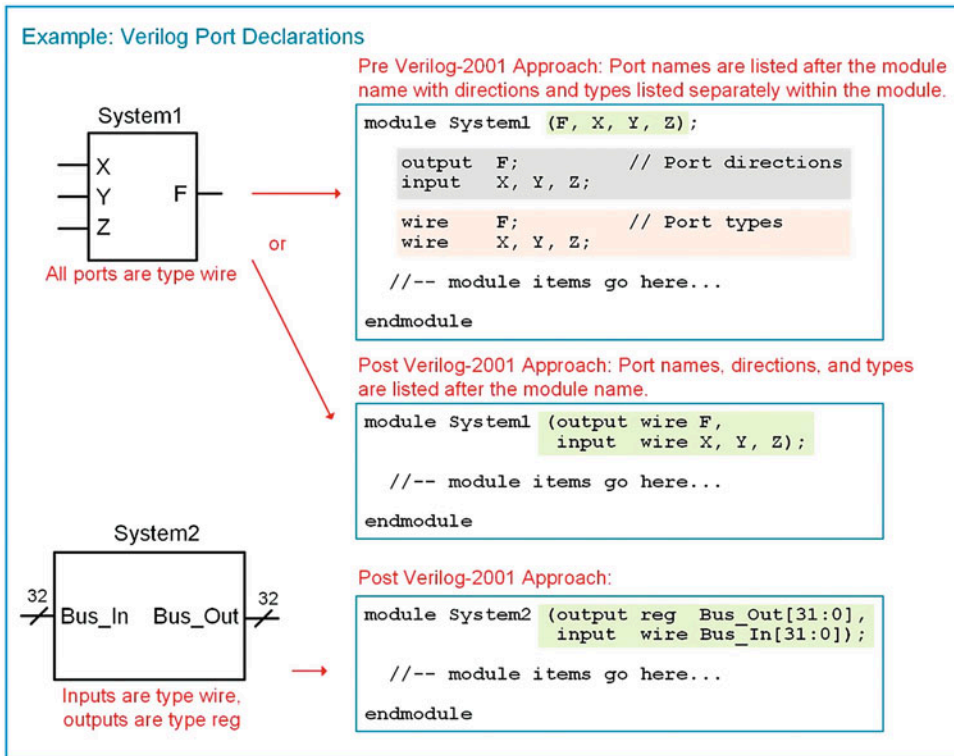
Example: Verilog Port Declarations

System1

X
Y
Z
F

All ports are type wire

or

Pre Verilog-2001 Approach: Port names are listed after the module name with directions and types listed separately within the module.

```
module System1 (F, X, Y, Z);

  output  F;          // Port directions
  input   X, Y, Z;

  wire    F;          // Port types
  wire    X, Y, Z;

  //-- module items go here...

endmodule
```

Post Verilog-2001 Approach: Port names, directions, and types are listed after the module name.

```
module System1 (output wire F,
                input  wire X, Y, Z);

  //-- module items go here...

endmodule
```

System2

32
Bus_In
Bus_Out
32

Inputs are type wire, outputs are type reg

Post Verilog-2001 Approach:

```
module System2 (output reg  Bus_Out[31:0],
                input  wire Bus_In[31:0]);

  //-- module items go here...

endmodule
```